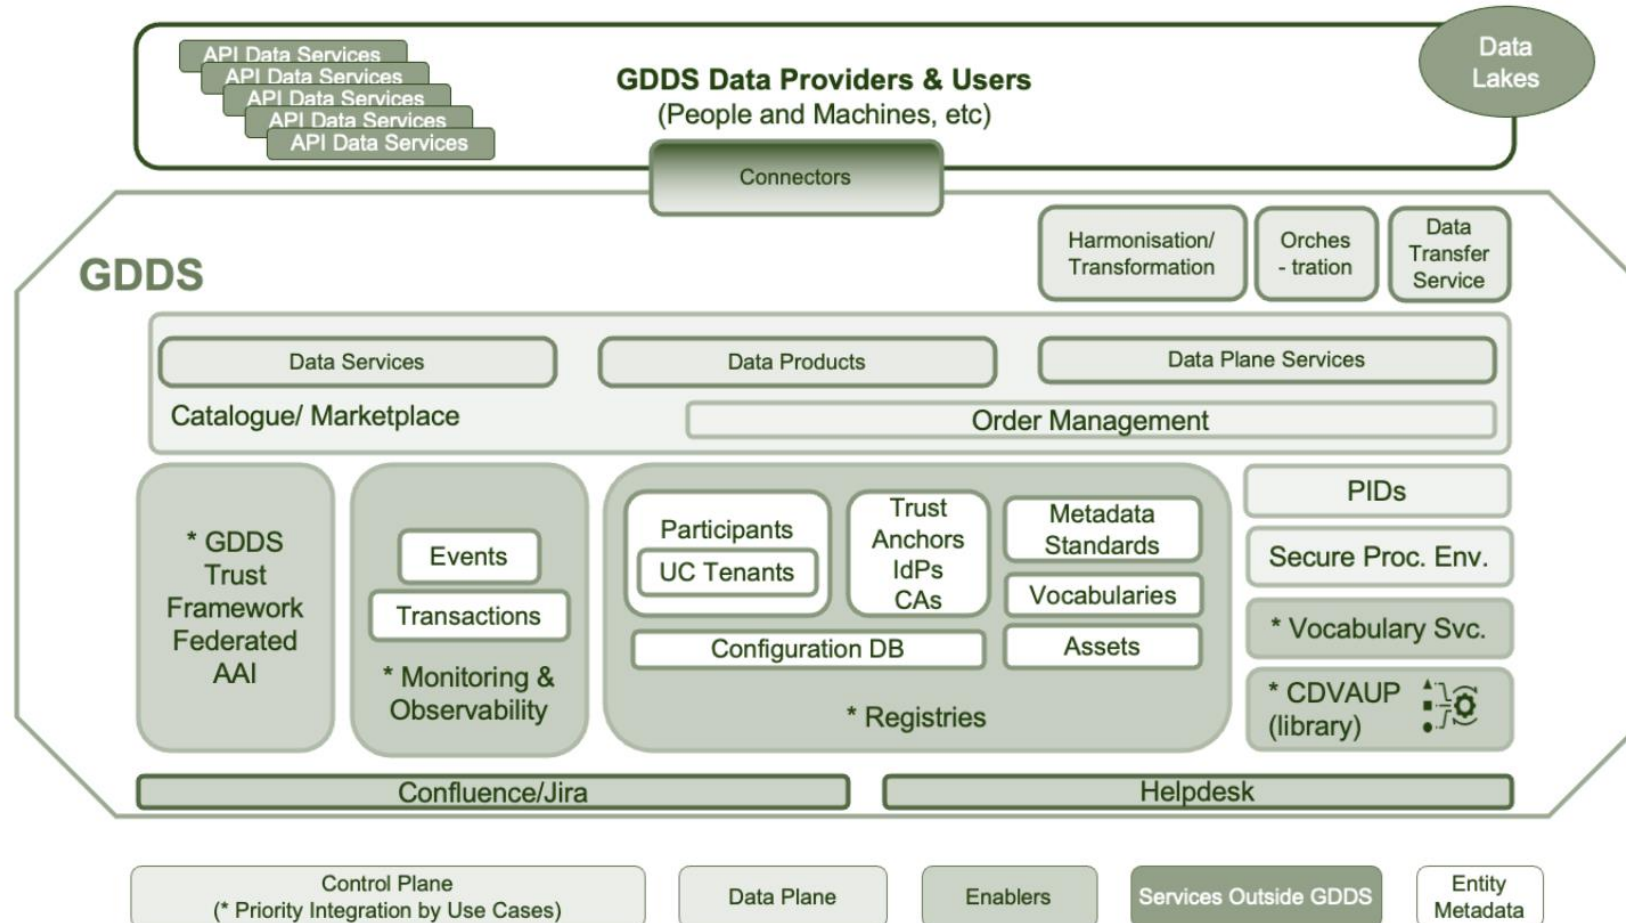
API Data Services
API Data Services
API Data Services
API Data Services
API Data Services

GDDS Data Providers & Users
(People and Machines, etc)

Data Lakes

Connectors

GDDS

Harmonisation/ Transformation

Orches - tration

Data Transfer Service

Data Services

Data Products

Data Plane Services

Catalogue/ Marketplace

Order Management

* GDDS Trust Framework Federated AAI

Events

Transactions

* Monitoring & Observability

Participants

UC Tenants

Trust Anchors IdPs CAs

Metadata Standards

Vocabularies

Configuration DB

Assets

* Registries

PIDs

Secure Proc. Env.

* Vocabulary Svc.

* CDVAUP (library)

Confluence/Jira

Helpdesk

Control Plane
(* Priority Integration by Use Cases)

Data Plane

Enablers

Services Outside GDDS

Entity Metadata